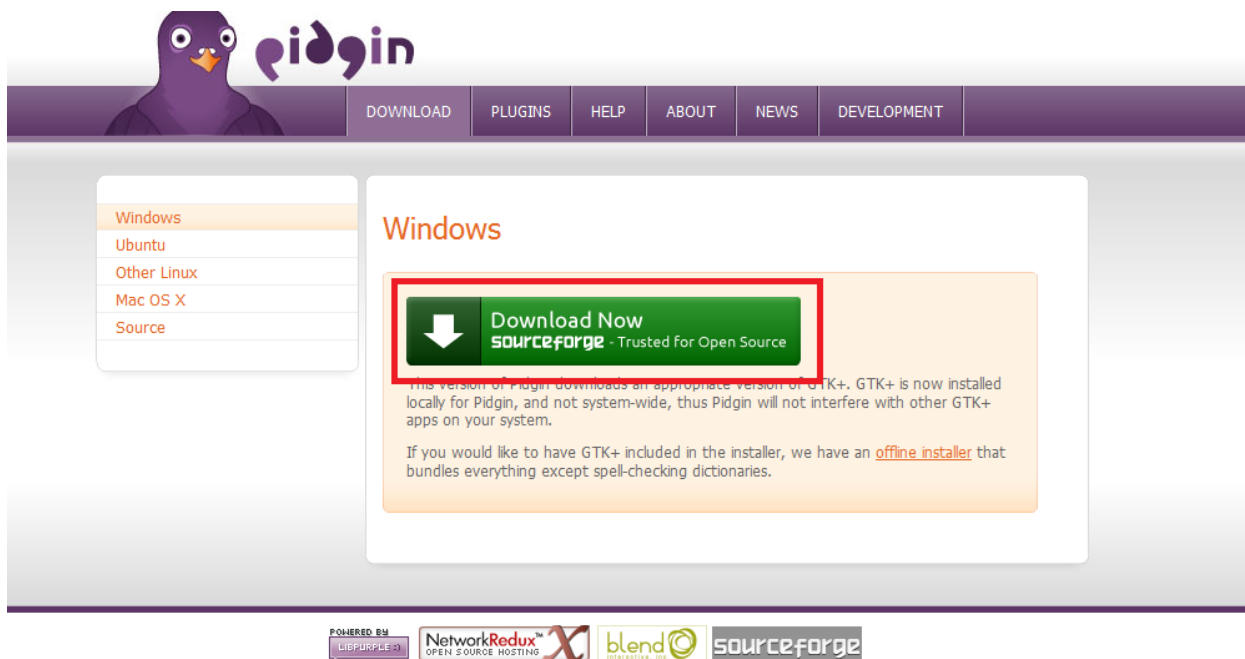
pidgin

DOWNLOAD PLUGINS HELP ABOUT NEWS DEVELOPMENT

Windows
Ubuntu
Other Linux
Mac OS X
Source

Windows

Download Now
sourceforge - Trusted for Open Source

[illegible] GTK+. GTK+ is now installed locally for Pidgin, and not system-wide, thus Pidgin will not interfere with other GTK+ apps on your system.

If you would like to have GTK+ included in the installer, we have an offline installer that bundles everything except spell-checking dictionaries.

POWERED BY LIBPURPLE :) NetworkRedux™ OPEN SOURCE HOSTING blend interactive, inc sourceforge